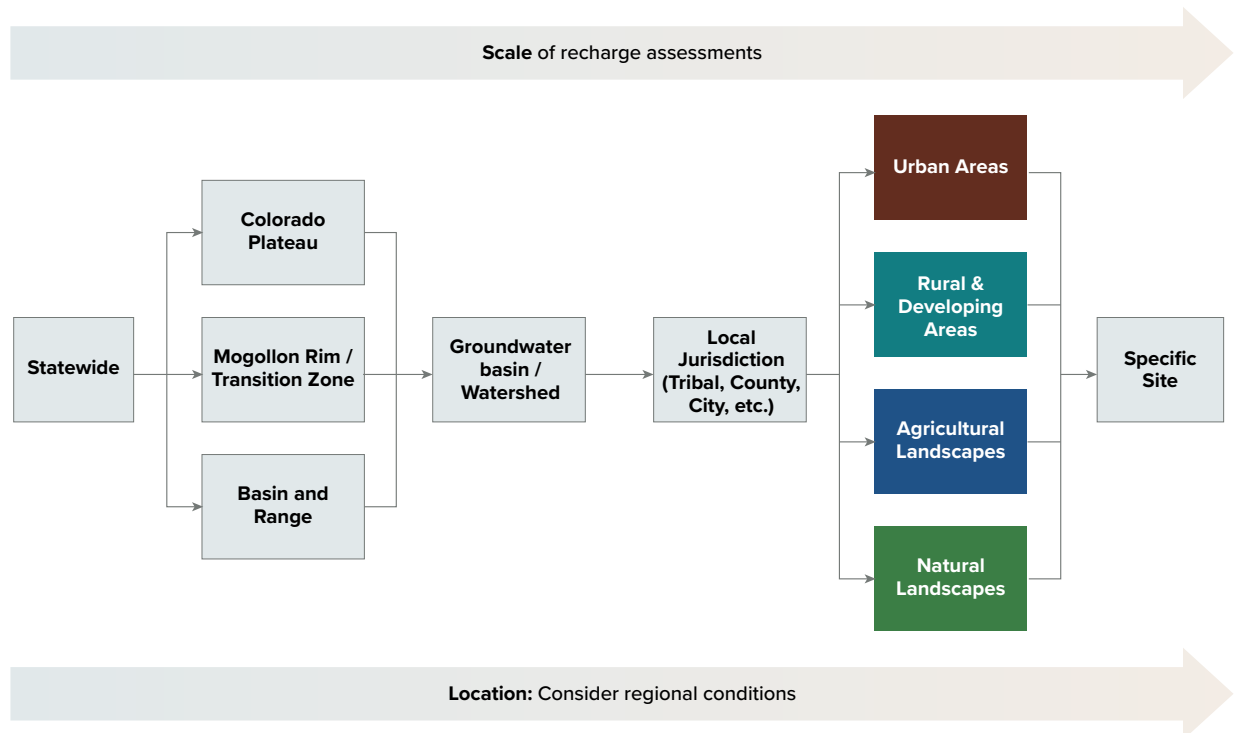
**Scale** of recharge assessments

Statewide

Colorado Plateau

Mogollon Rim / Transition Zone

Basin and Range

Groundwater basin / Watershed

Local Jurisdiction (Tribal, County, City, etc.)

Urban Areas

Rural & Developing Areas

Agricultural Landscapes

Natural Landscapes

Specific Site

**Location:** Consider regional conditions